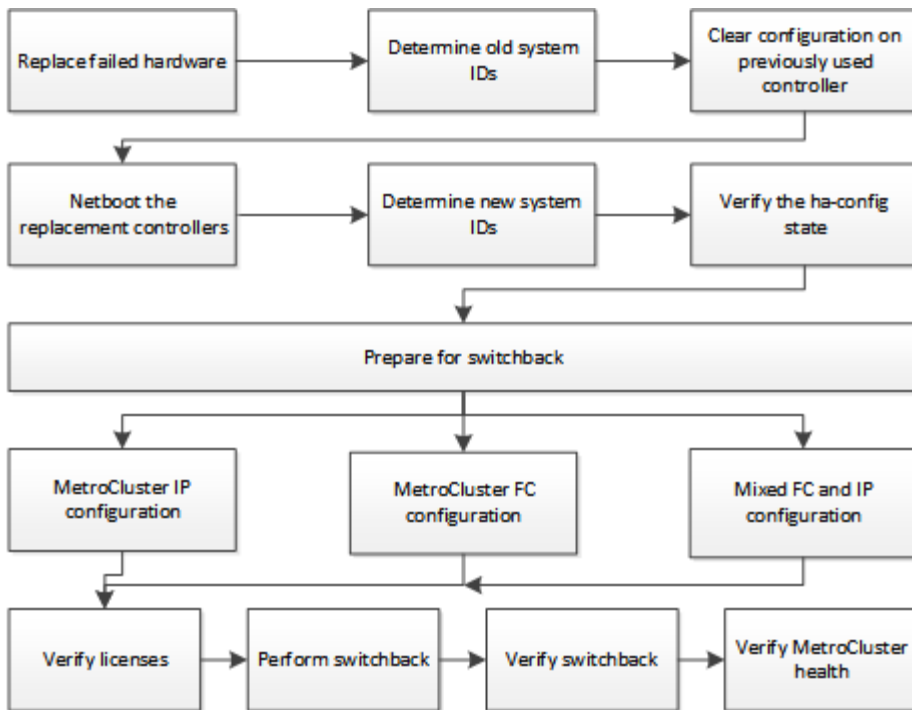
Replace failed hardware

Determine old system IDs

Clear configuration on previously used controller

Netboot the replacement controllers

Determine new system IDs

Verify the ha-config state

Prepare for switchback

MetroCluster IP configuration

MetroCluster FC configuration

Mixed FC and IP configuration

Verify licenses

Perform switchback

Verify switchback

Verify MetroCluster health